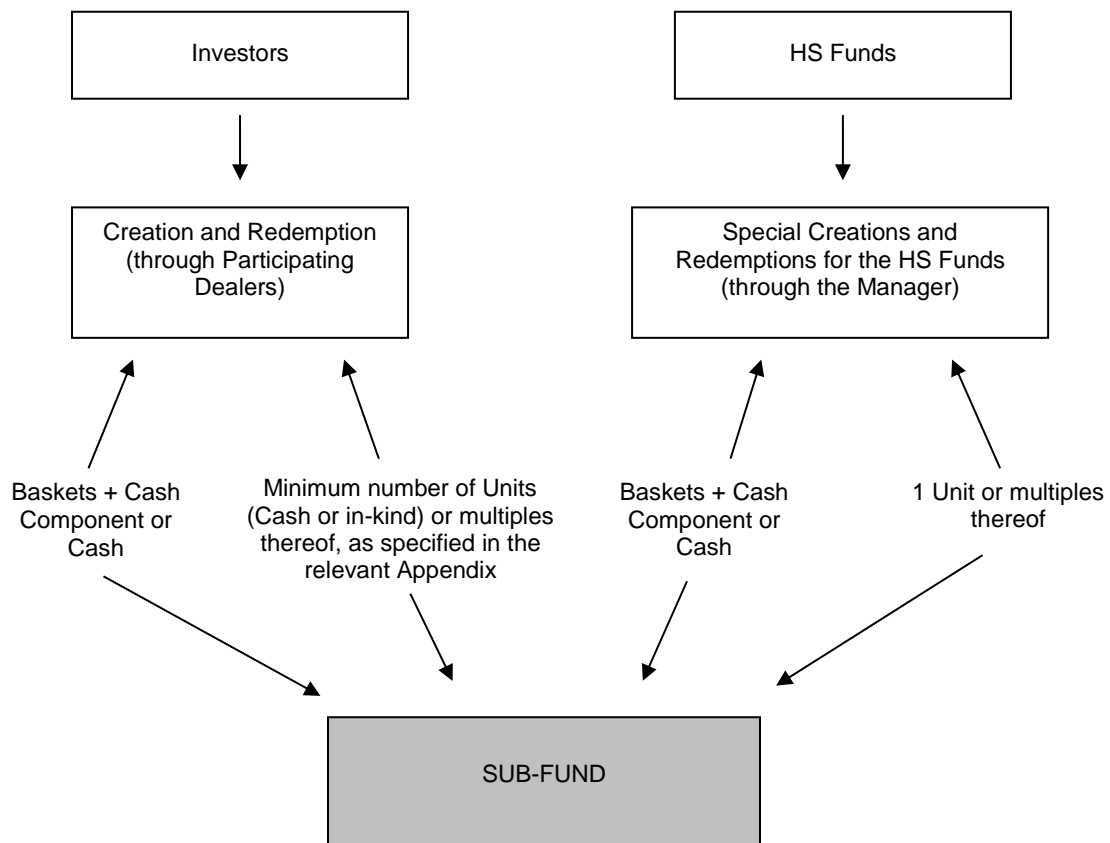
Investors

HS Funds

Creation and Redemption (through Participating Dealers)

Special Creations and Redemptions for the HS Funds (through the Manager)

Baskets + Cash Component or Cash

Minimum number of Units (Cash or in-kind) or multiples thereof, as specified in the relevant Appendix

Baskets + Cash Component or Cash

1 Unit or multiples thereof

SUB-FUND